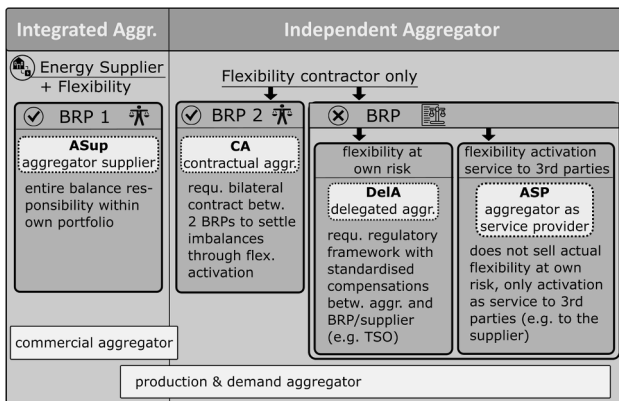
Integrated Aggr.

Independent Aggregator

Energy Supplier + Flexibility

Flexibility contractor only

BRP 1

ASup
aggregator supplier

entire balance responsibility within own portfolio

BRP 2

CA
contractual aggr.

requ. bilateral contract betw. 2 BRPs to settle imbalances through flex. activation

BRP

flexibility at own risk

DelA
delegated aggr.

requ. regulatory framework with standardised compensations betw. aggr. and BRP/supplier (e.g. TSO)

flexibility activation service to 3rd parties

ASP
aggregator as service provider

does not sell actual flexibility at own risk, only activation as service to 3rd parties (e.g. to the supplier)

commercial aggregator

production & demand aggregator